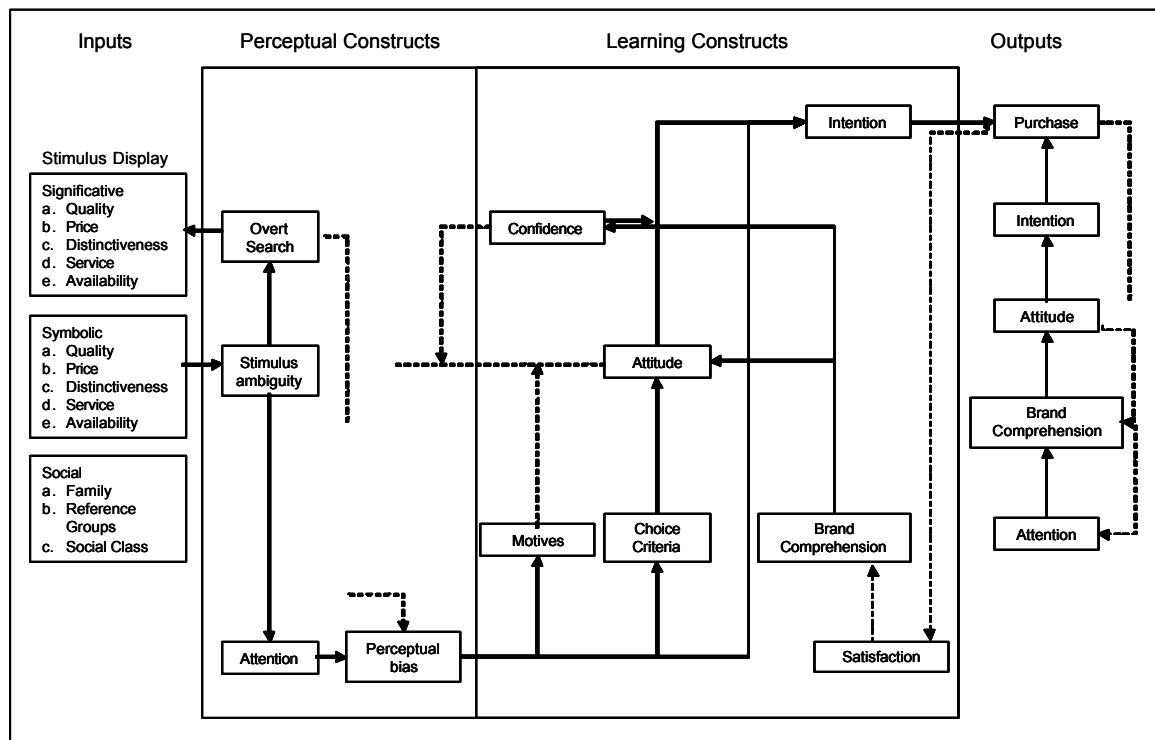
Inputs

Perceptual Constructs

Learning Constructs

Outputs

Stimulus Display

Significative
a. Quality
b. Price
c. Distinctiveness
d. Service
e. Availability

Symbolic
a. Quality
b. Price
c. Distinctiveness
d. Service
e. Availability

Social
a. Family
b. Reference Groups
c. Social Class

Overt Search

Stimulus ambiguity

Attention

Perceptual bias

Confidence

Intention

Attitude

Motives

Choice Criteria

Brand Comprehension

Satisfaction

Purchase

Intention

Attitude

Brand Comprehension

Attention